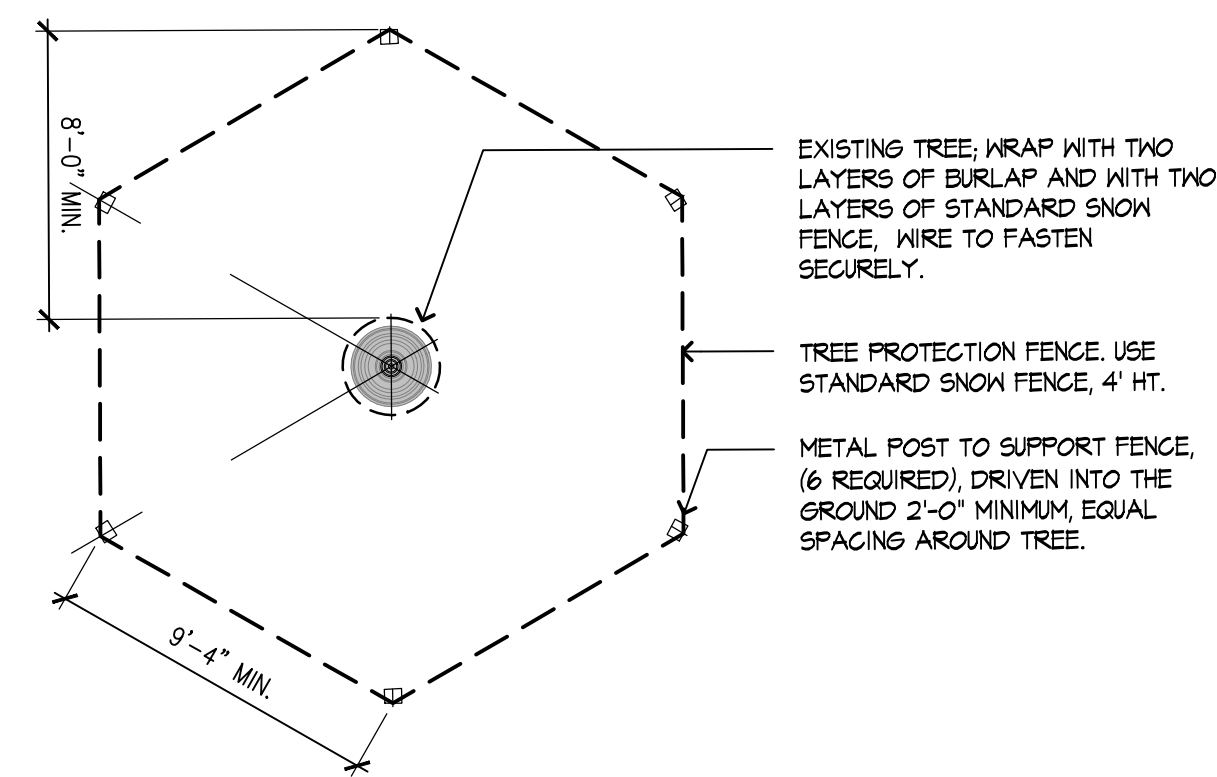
8'-0" MIN.

EXISTING TREE; WRAP WITH TWO LAYERS OF BURLAP AND WITH TWO LAYERS OF STANDARD SNOW FENCE, WIRE TO FASTEN SECURELY.

TREE PROTECTION FENCE. USE STANDARD SNOW FENCE, 4' HT.

METAL POST TO SUPPORT FENCE, (6 REQUIRED), DRIVEN INTO THE GROUND 2'-0" MINIMUM, EQUAL SPACING AROUND TREE.

9'-4" MIN.